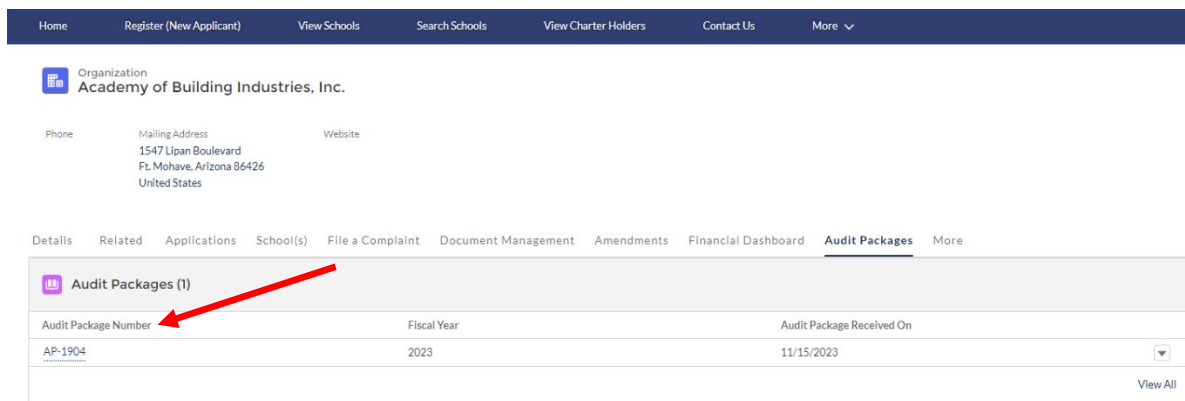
Home Register (New Applicant) View Schools Search Schools View Charter Holders Contact Us More

Organization
Academy of Building Industries, Inc.

Phone

Mailing Address
1547 Lipan Boulevard
Ft. Mohave, Arizona 86426
United States

Website

Details Related Applications School(s) File a Complaint Document Management Amendments Financial Dashboard Audit Packages More

Audit Packages (1)

| Audit Package Number | Fiscal Year | Audit Package Received On |
|---|---|---|
| AP-1904 | 2023 | 11/15/2023 |

View All